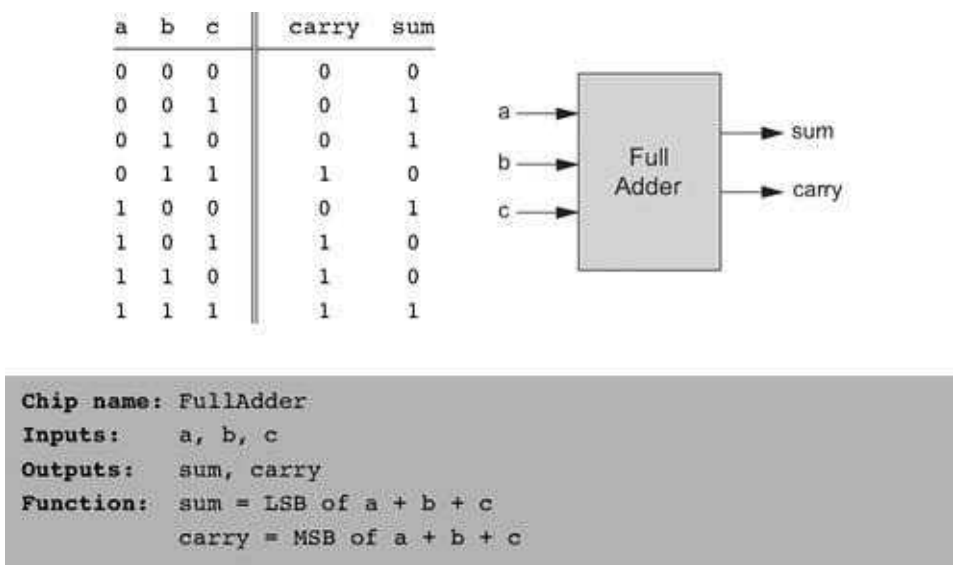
| a | b | c | carry | sum |
|---|---|---|---|---|
| 0 | 0 | 0 | 0 | 0 |
| 0 | 0 | 1 | 0 | 1 |
| 0 | 1 | 0 | 0 | 1 |
| 0 | 1 | 1 | 1 | 0 |
| 1 | 0 | 0 | 0 | 1 |
| 1 | 0 | 1 | 1 | 0 |
| 1 | 1 | 0 | 1 | 0 |
| 1 | 1 | 1 | 1 | 1 |

a
b
c
Full Adder
sum
carry

Chip name: FullAdder
Inputs: a, b, c
Outputs: sum, carry
Function: sum = LSB of a + b + c
carry = MSB of a + b + c